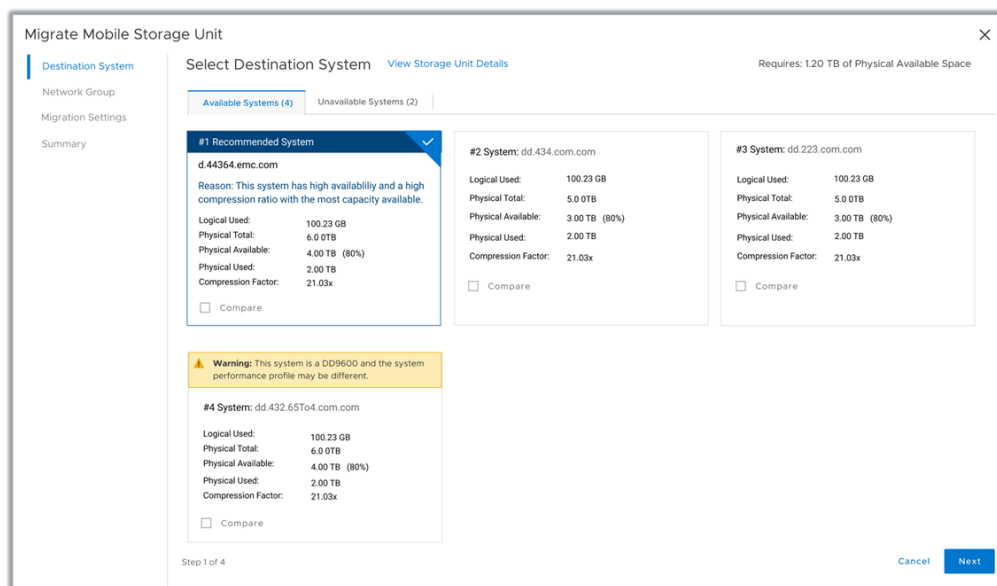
Migrate Mobile Storage Unit

Destination System
Network Group
Migration Settings
Summary

Select Destination System
View Storage Unit Details
Requires: 1.20 TB of Physical Available Space

Available Systems (4)
Unavailable Systems (2)

#1 Recommended System
d.44364.emc.com
Reason: This system has high availabliliy and a high compression ratio with the most capacity available.

| | |
|---|---|
| Logical Used: | 100.23 GB |
| Physical Total: | 6.0 0TB |
| Physical Available: | 4.00 TB (80%) |
| Physical Used: | 2.00 TB |
| Compression Factor: | 21.03x |

Compare

#2 System: dd.434.com.com

| | |
|---|---|
| Logical Used: | 100.23 GB |
| Physical Total: | 5.0 0TB |
| Physical Available: | 3.00 TB (80%) |
| Physical Used: | 2.00 TB |
| Compression Factor: | 21.03x |

Compare

#3 System: dd.223.com.com

| | |
|---|---|
| Logical Used: | 100.23 GB |
| Physical Total: | 5.0 0TB |
| Physical Available: | 3.00 TB (80%) |
| Physical Used: | 2.00 TB |
| Compression Factor: | 21.03x |

Compare

Warning: This system is a DD9600 and the system performance profile may be different.

#4 System: dd.432.65To4.com.com

| | |
|---|---|
| Logical Used: | 100.23 GB |
| Physical Total: | 6.0 0TB |
| Physical Available: | 4.00 TB (80%) |
| Physical Used: | 2.00 TB |
| Compression Factor: | 21.03x |

Compare

Step 1 of 4
Cancel
Next